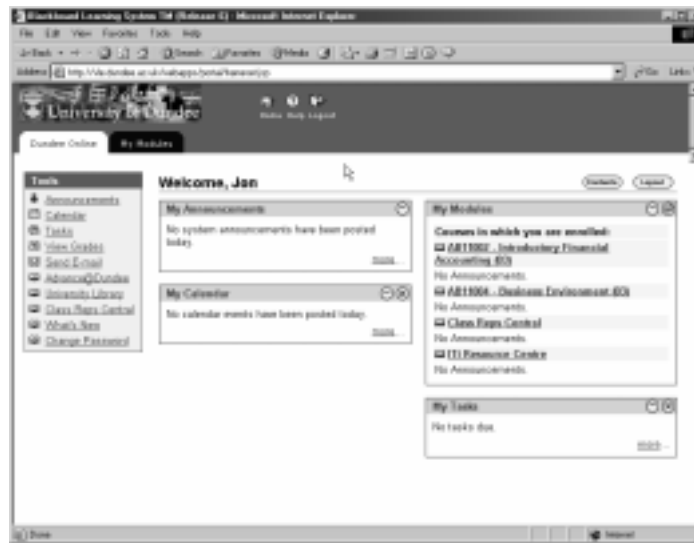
Blackboard Learning System TM (Release 6) - Microsoft Internet Explorer

File Edit View Favorites Tools Help

Back Search Favorites Media

Address http://vle.dundee.ac.uk/webapps/portal/frameset.jsp Go Links

University of Dundee

Home Help Logout

Dundee Online My Modules

Tools
Announcements
Calendar
Tasks
View Grades
Send E-mail
Advance@Dundee
University Library
Class Reps Central
What's New
Change Password

Welcome, Jon

Content Layout

My Announcements
No system announcements have been posted today.
more...

My Calendar
No calendar events have been posted today.
more...

My Modules
Courses in which you are enrolled:
AB11002 - Introductory Financial Accounting (03)
No Announcements.
AB11004 - Business Environment (03)
No Announcements.
Class Reps Central
No Announcements.
IT Resource Centre
No Announcements.

My Tasks
No tasks due.
more...

Done Internet